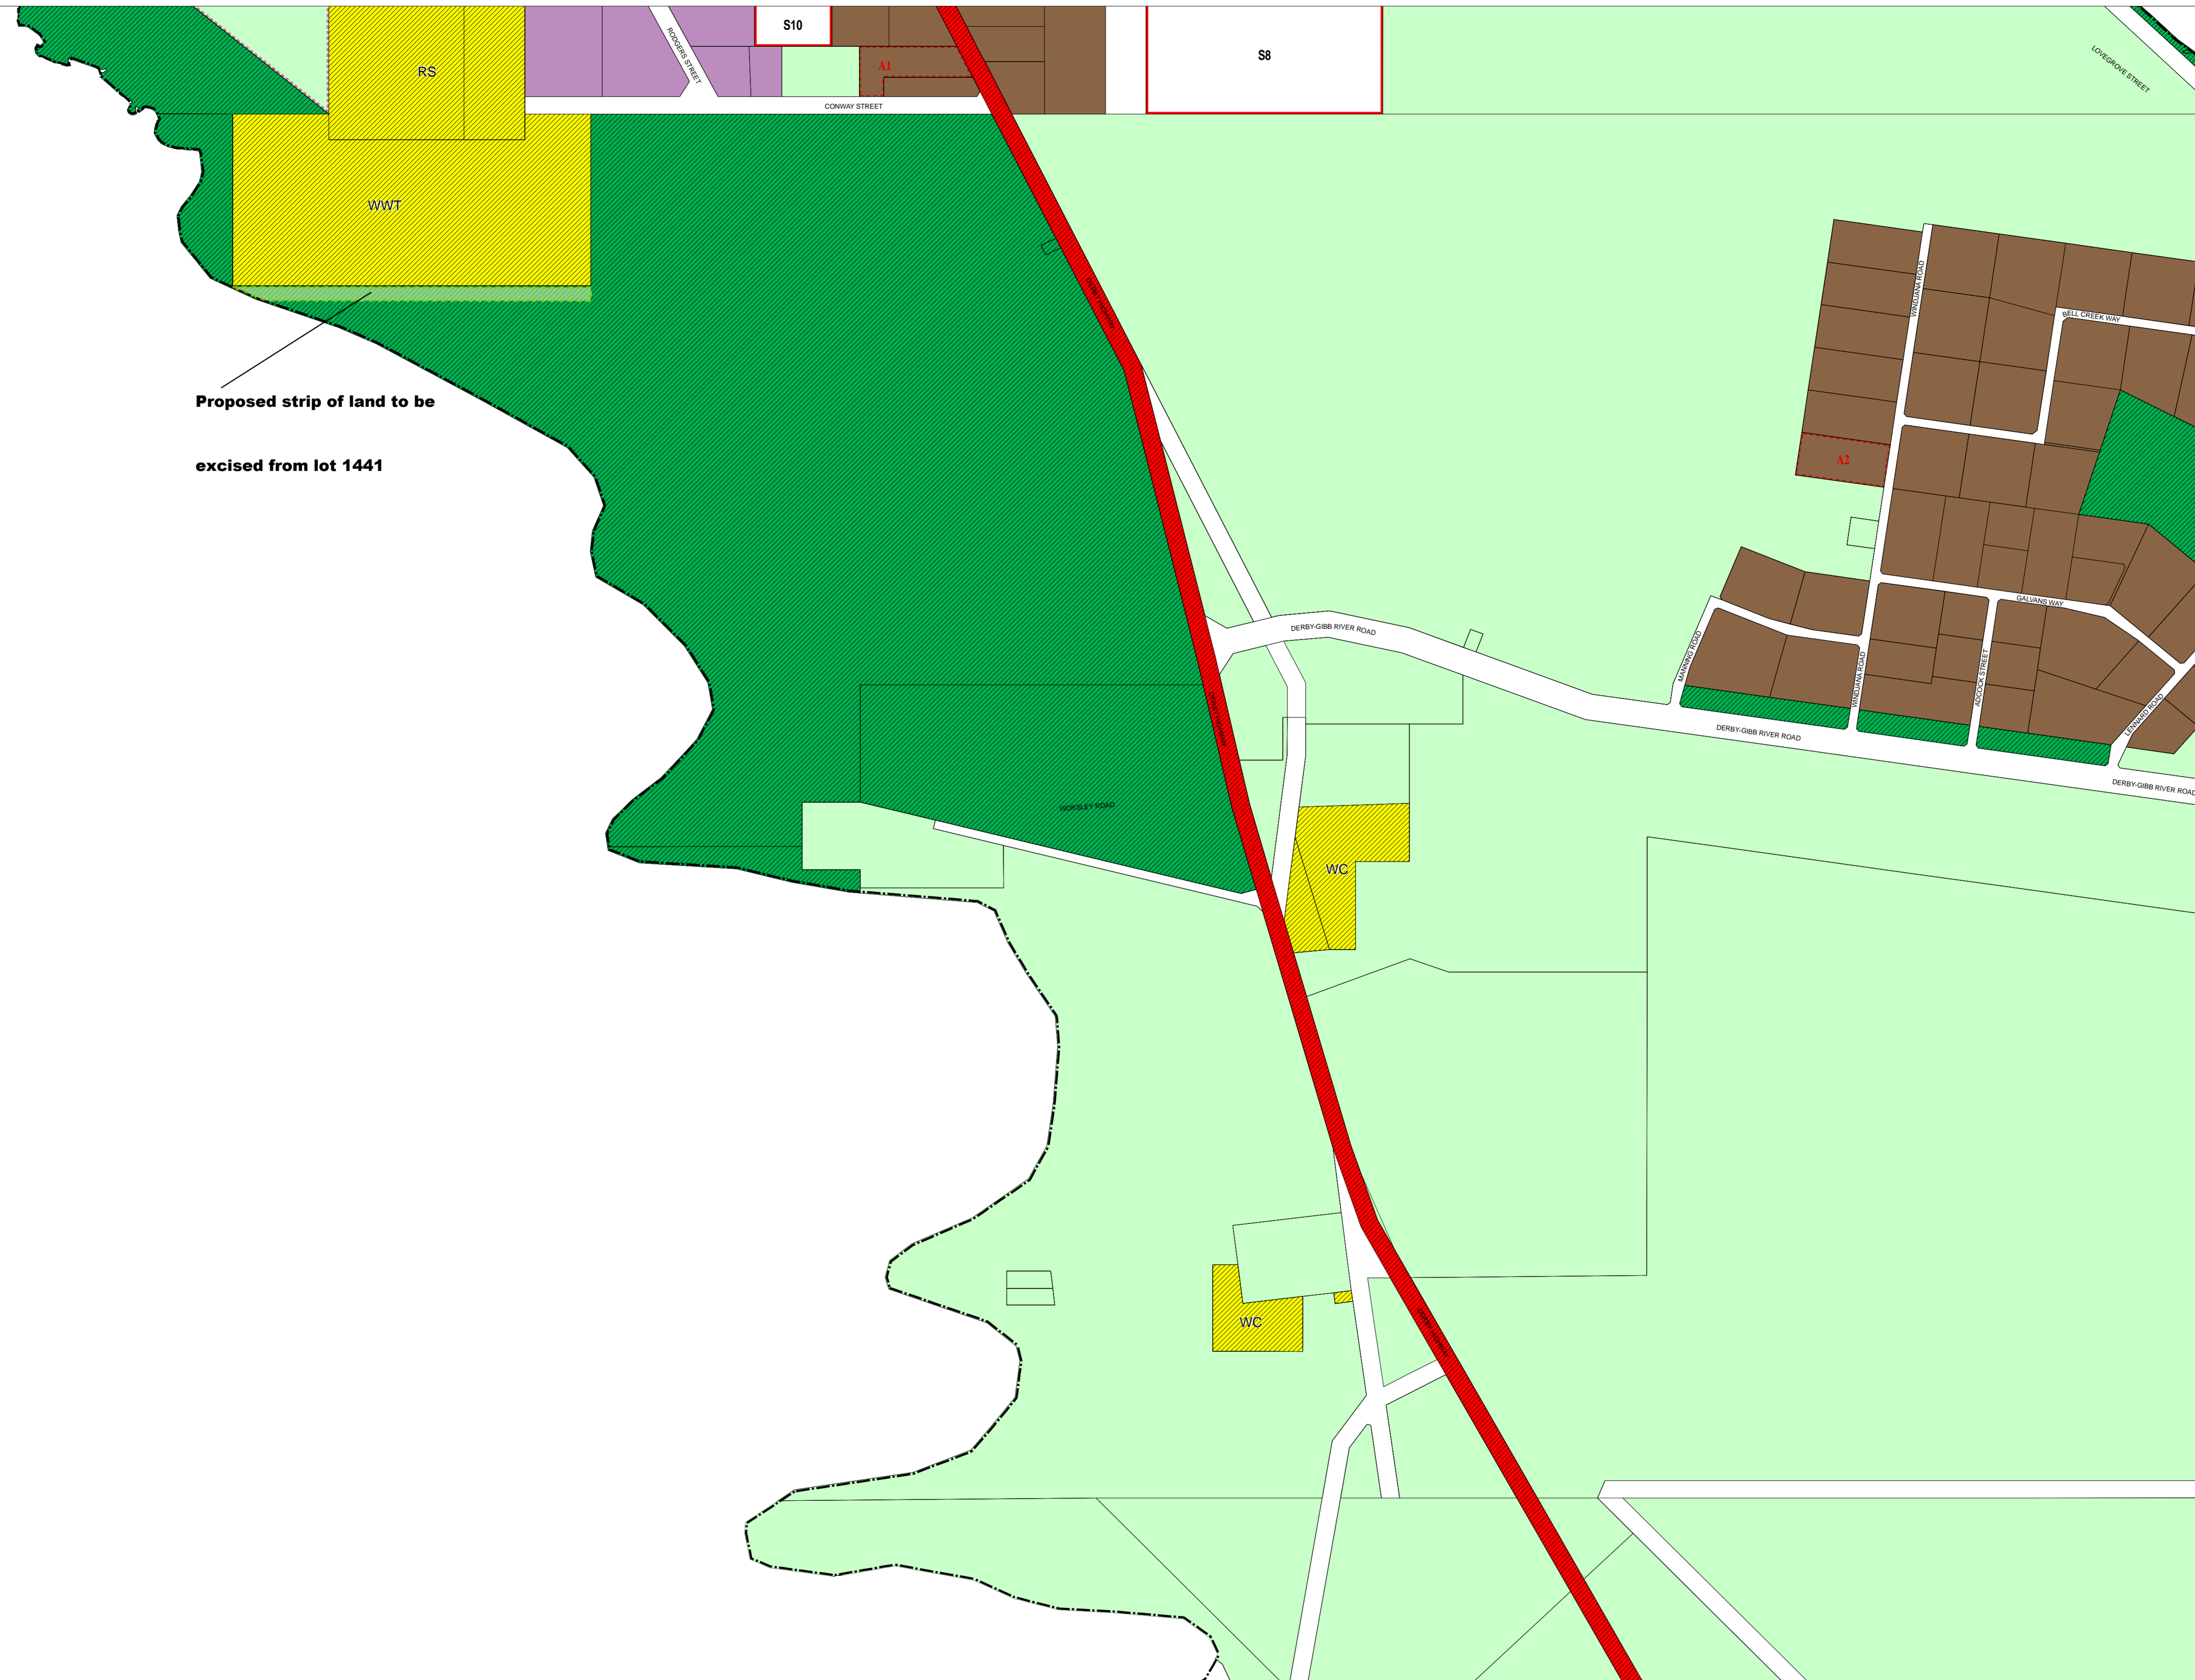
S10

S8

RS

ROGERS STREET

A1

LOVEGROVE STREET

CONWAY STREET

WWT

DERBY HIGHWAY

WINDJANA ROAD

BELL CREEK WAY

Proposed strip of land to be

excised from lot 1441

A2

GALVANS WAY

DERBY-GIBB RIVER ROAD

MANNING ROAD

WINDJANA ROAD

ADCOCK STREET

LENNARD ROAD

DERBY HIGHWAY

DERBY-GIBB RIVER ROAD

DERBY-GIBB RIVER ROAD

WORSLEY ROAD

WC

WC

DERBY HIGHWAY